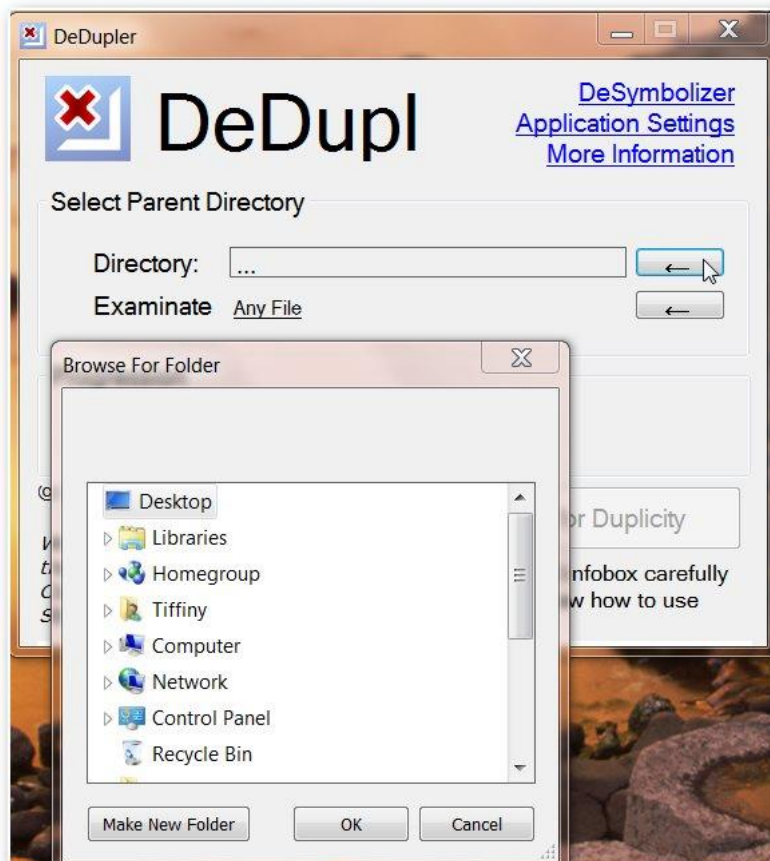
DeDupler

DeDupl

DeSymbolizer
Application Settings
More Information

Select Parent Directory

Directory: ...
Examinate Any File

Browse For Folder

Desktop
Libraries
Homegroup
Tiffiny
Computer
Network
Control Panel
Recycle Bin

Make New Folder
OK
Cancel

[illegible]r Duplicity

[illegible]nfobox carefully
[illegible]w how to use